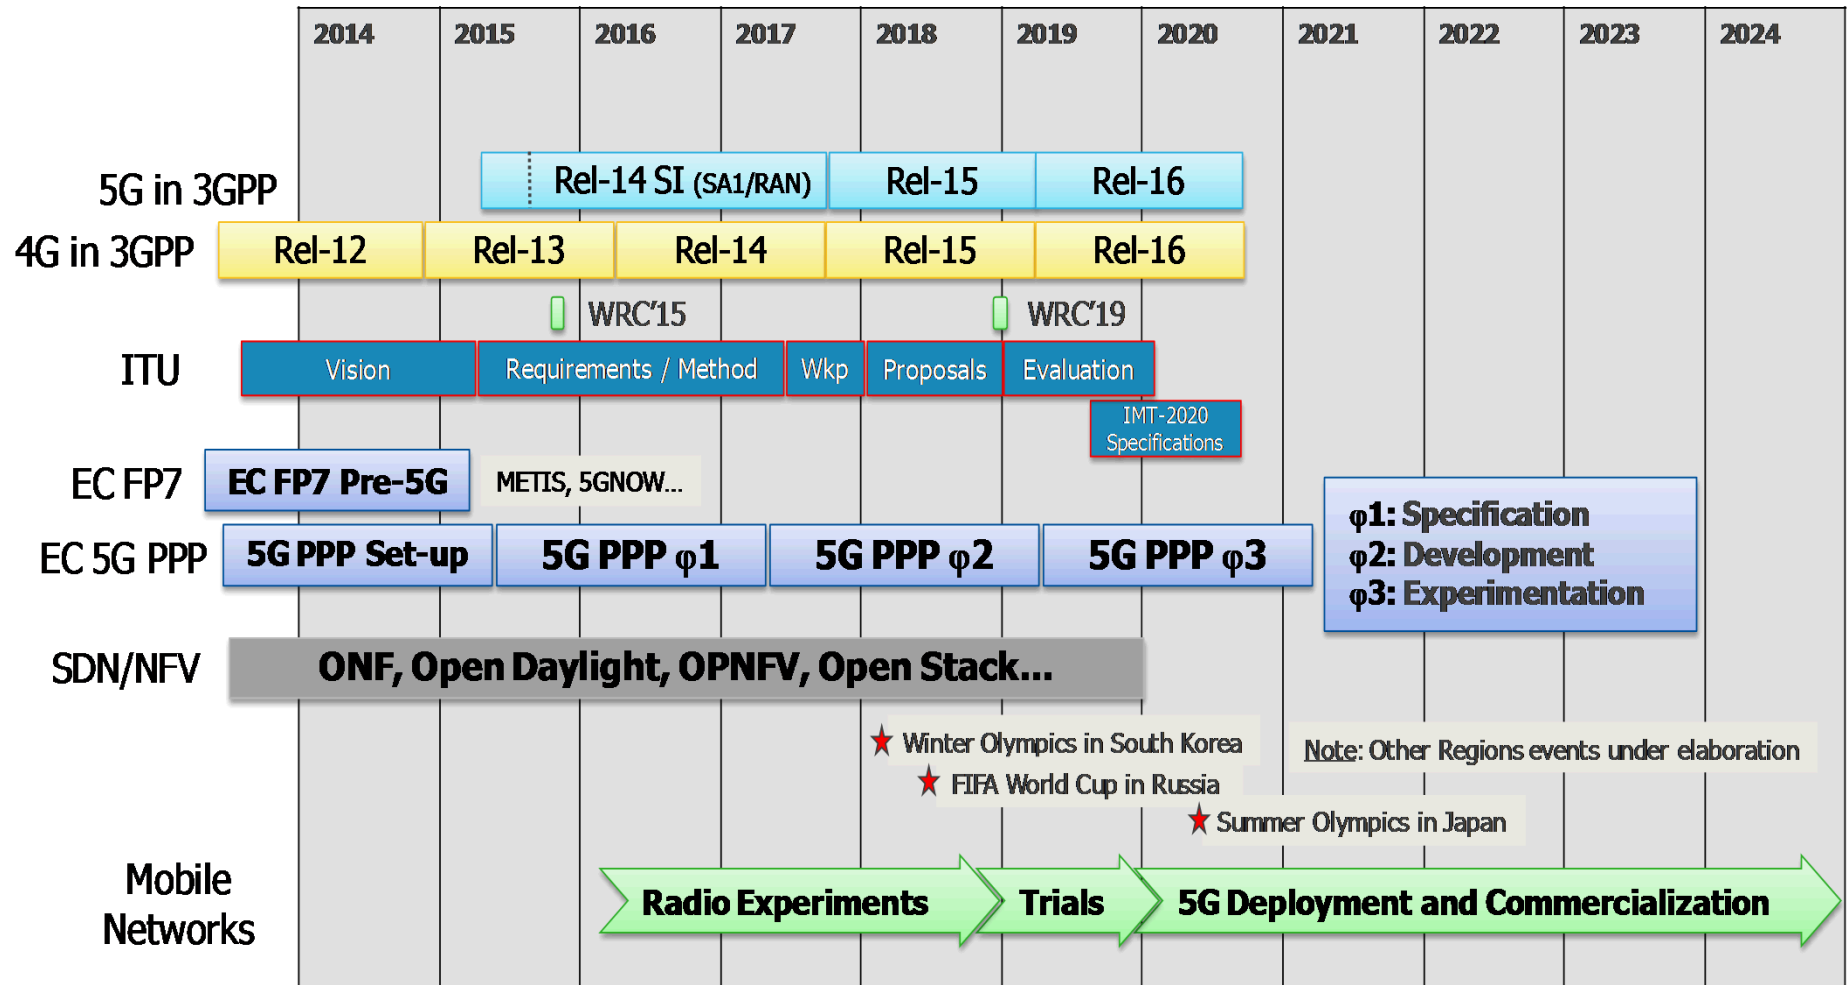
2014 2015 2016 2017 2018 2019 2020 2021 2022 2023 2024

5G in 3GPP
Rel-14 SI (SA1/RAN) Rel-15 Rel-16

4G in 3GPP
Rel-12 Rel-13 Rel-14 Rel-15 Rel-16

WRC'15 WRC'19

ITU
Vision Requirements / Method Wkp Proposals Evaluation
IMT-2020 Specifications

EC FP7
EC FP7 Pre-5G METIS, 5GNOW...

EC 5G PPP
5G PPP Set-up 5G PPP φ1 5G PPP φ2 5G PPP φ3

φ1: Specification
φ2: Development
φ3: Experimentation

SDN/NFV
ONF, Open Daylight, OPNFV, Open Stack...

Winter Olympics in South Korea
FIFA World Cup in Russia
Summer Olympics in Japan

Note: Other Regions events under elaboration

Mobile Networks
Radio Experiments Trials 5G Deployment and Commercialization